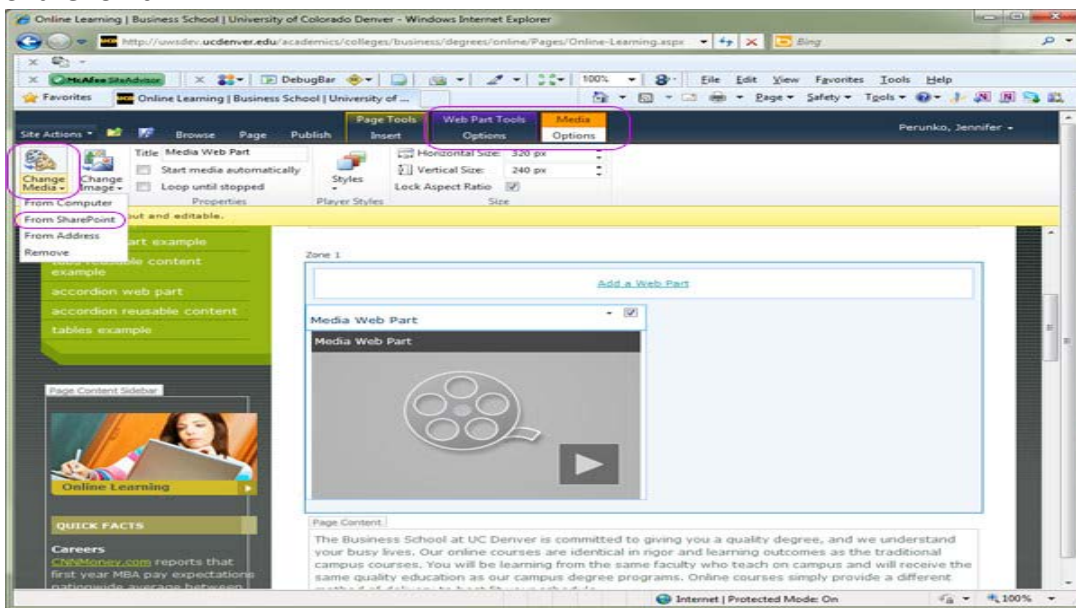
Online Learning | Business School | University of Colorado Denver - Windows Internet Explorer

http://uwsdev.ucdenver.edu/academics/colleges/business/degrees/online/Pages/Online-Learning.aspx

Bing

McAfee SiteAdvisor

DebugBar

100%

File Edit View Favorites Tools Help

Favorites

Online Learning | Business School | University of ...

Page Safety Tools

Site Actions

Browse Page Publish

Page Tools Insert

Web Part Tools Options

Media Options

Perunko, Jennifer

Change Media

Change Image

Title Media Web Part

Start media automatically

Loop until stopped

Properties

Styles

Player Styles

Horizontal Size: 320 px

Vertical Size: 240 px

Lock Aspect Ratio

Size

From Computer

From SharePoint

From Address

Remove

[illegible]out and editable.

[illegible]art example

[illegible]le content example

accordion web part

accordion reusable content

tables example

Page Content Sidebar

Online Learning

QUICK FACTS

Careers

CNNMoney.com reports that first year MBA pay expectations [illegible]

Zone 1

Add a Web Part

Media Web Part

Media Web Part

Page Content

The Business School at UC Denver is committed to giving you a quality degree, and we understand your busy lives. Our online courses are identical in rigor and learning outcomes as the traditional campus courses. You will be learning from the same faculty who teach on campus and will receive the same quality education as our campus degree programs. Online courses simply provide a different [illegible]

Internet | Protected Mode: On

100%